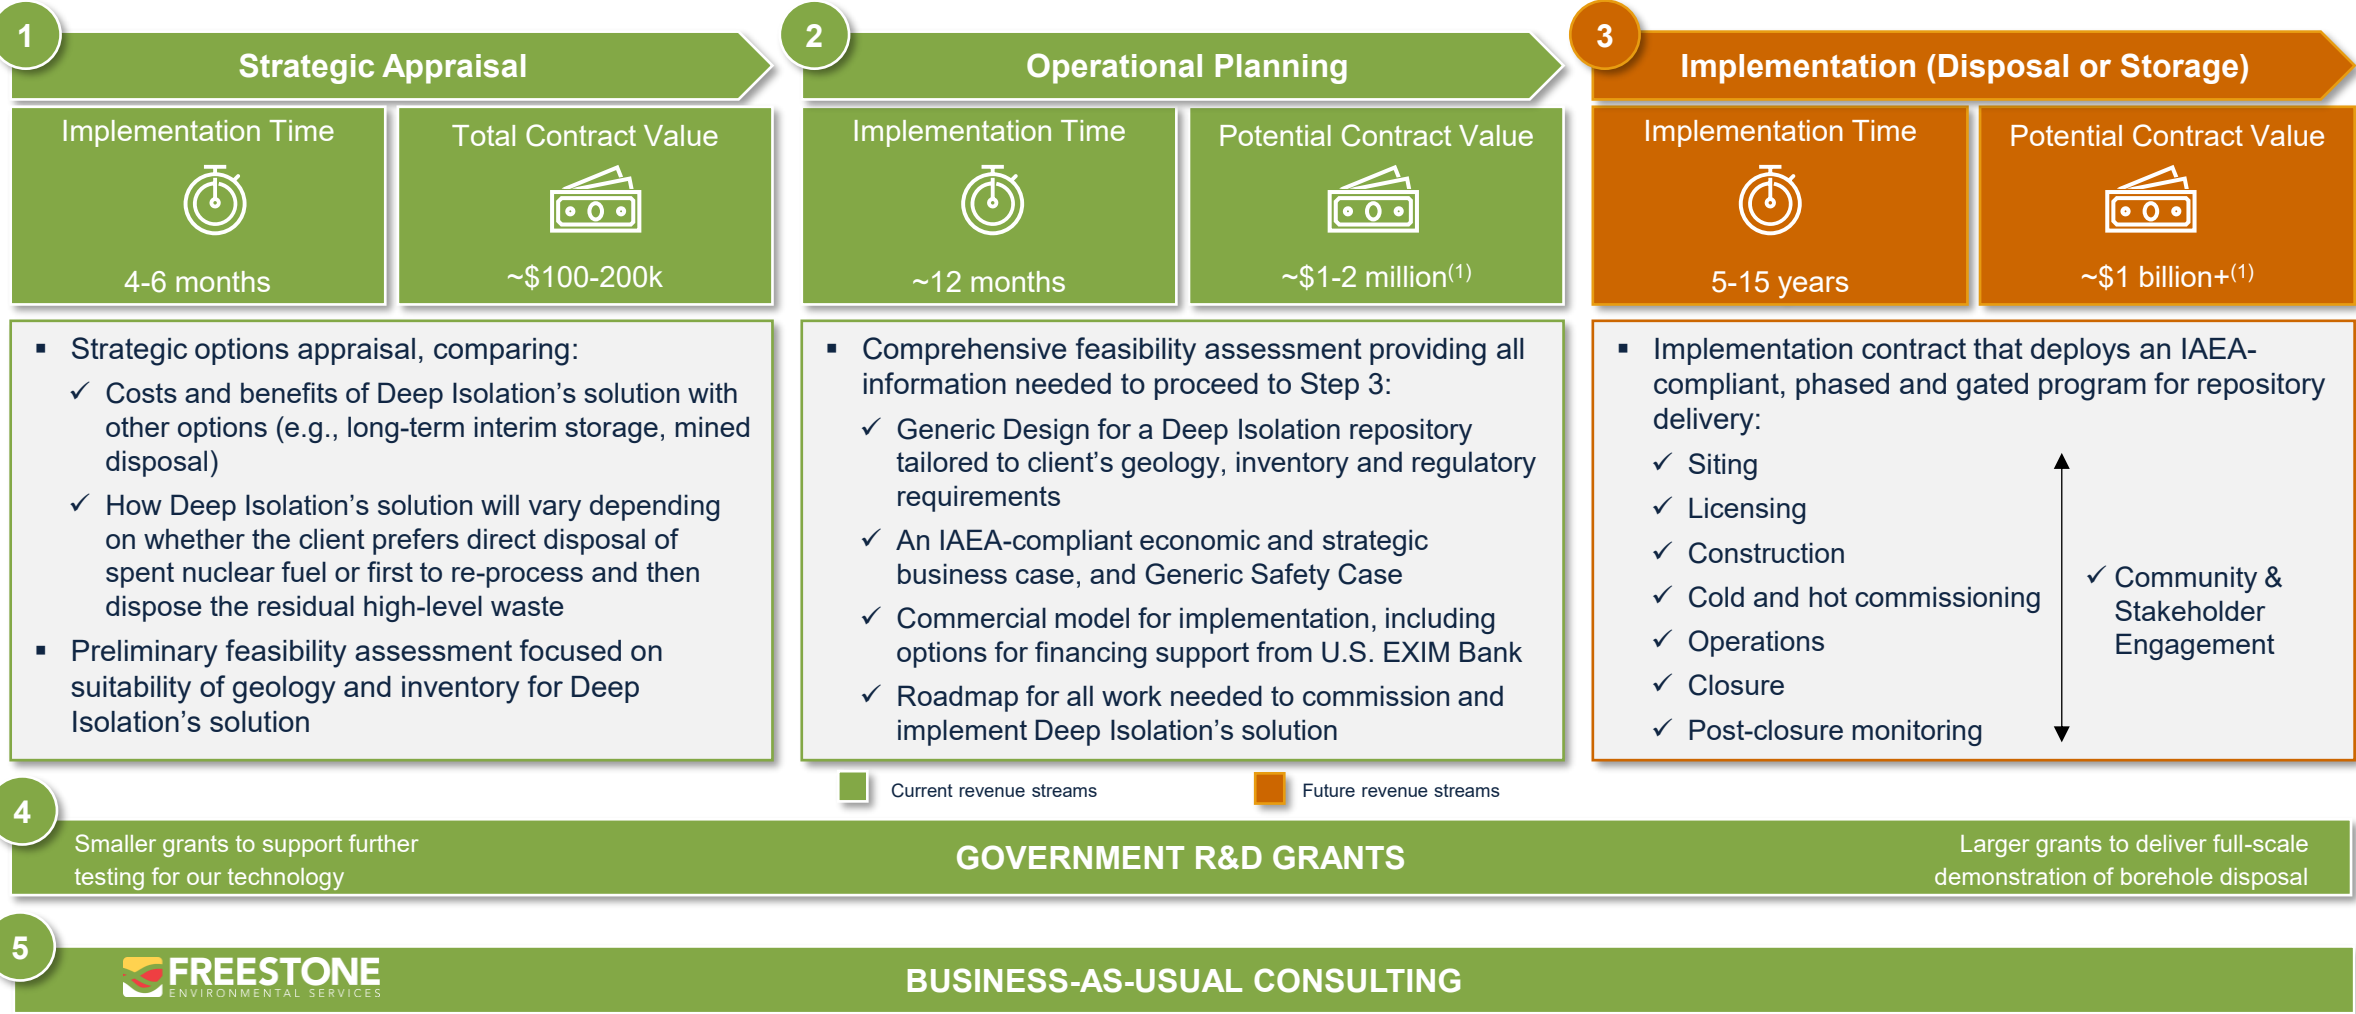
1 Strategic Appraisal

Implementation Time
4-6 months

Total Contract Value
~\$100-200k

2 Operational Planning

Implementation Time
~12 months

Potential Contract Value
~\$1-2 million$^{(1)}$

3 Implementation (Disposal or Storage)

Implementation Time
5-15 years

Potential Contract Value
~\$1 billion+$^{(1)}$

▪ Strategic options appraisal, comparing:
✓ Costs and benefits of Deep Isolation's solution with other options (e.g., long-term interim storage, mined disposal)
✓ How Deep Isolation's solution will vary depending on whether the client prefers direct disposal of spent nuclear fuel or first to re-process and then dispose the residual high-level waste
▪ Preliminary feasibility assessment focused on suitability of geology and inventory for Deep Isolation's solution

▪ Comprehensive feasibility assessment providing all information needed to proceed to Step 3:
✓ Generic Design for a Deep Isolation repository tailored to client's geology, inventory and regulatory requirements
✓ An IAEA-compliant economic and strategic business case, and Generic Safety Case
✓ Commercial model for implementation, including options for financing support from U.S. EXIM Bank
✓ Roadmap for all work needed to commission and implement Deep Isolation's solution

▪ Implementation contract that deploys an IAEA-compliant, phased and gated program for repository delivery:
✓ Siting
✓ Licensing
✓ Construction
✓ Cold and hot commissioning
✓ Operations
✓ Closure
✓ Post-closure monitoring
✓ Community & Stakeholder Engagement

Current revenue streams
Future revenue streams

4 Smaller grants to support further testing for our technology
GOVERNMENT R&D GRANTS
Larger grants to deliver full-scale demonstration of borehole disposal

5 FREESTONE ENVIRONMENTAL SERVICES
BUSINESS-AS-USUAL CONSULTING